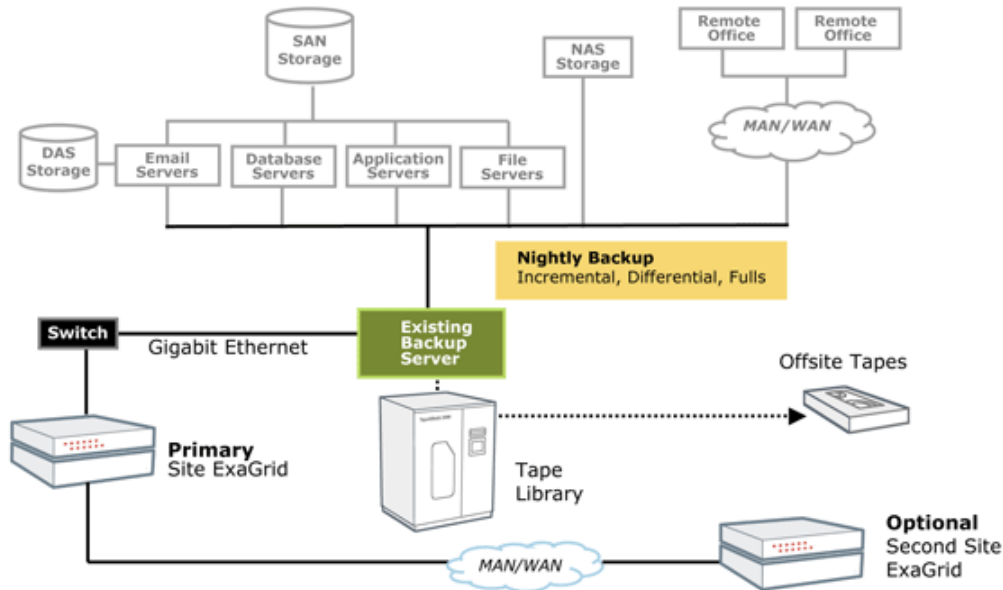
SAN Storage

NAS Storage

Remote Office

Remote Office

MAN/WAN

DAS Storage

Email Servers

Database Servers

Application Servers

File Servers

**Nightly Backup**
Incremental, Differential, Fulls

Switch

Gigabit Ethernet

Existing Backup Server

Offsite Tapes

**Primary**
Site ExaGrid

Tape Library

MAN/WAN

**Optional**
Second Site ExaGrid